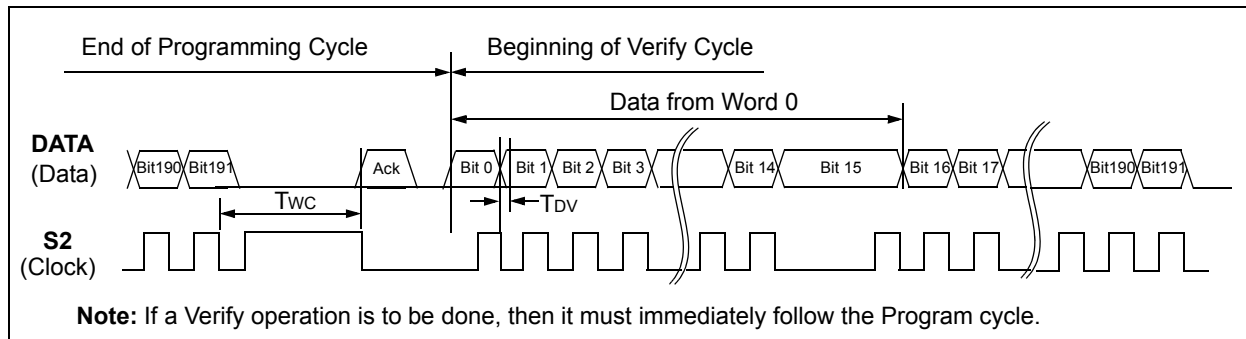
End of Programming Cycle

Beginning of Verify Cycle

Data from Word 0

DATA
(Data)

Bit190 Bit191

Ack

Bit 0 Bit 1 Bit 2 Bit 3

Bit 14 Bit 15 Bit 16 Bit 17

Bit190 Bit191

$T_{WC}$

$T_{DV}$

S2
(Clock)

Note: If a Verify operation is to be done, then it must immediately follow the Program cycle.